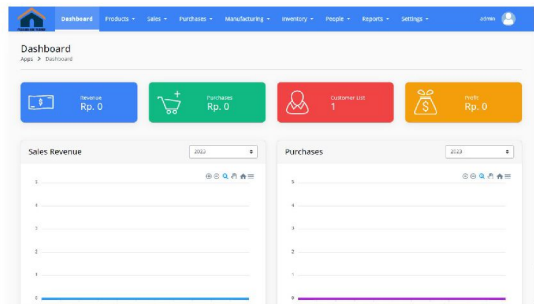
Dashboard Products ▾ Sales ▾ Purchases ▾ Manufacturing ▾ Inventory ▾ People ▾ Reports ▾ Settings ▾ admin

Dashboard
Apps > Dashboard

Revenue
Rp. 0

Purchased
Rp. 0

Customer List
1

Profit
Rp. 0

Sales Revenue
2023

5
4
3
2
1
0

Purchases
2023

5
4
3
2
1
0